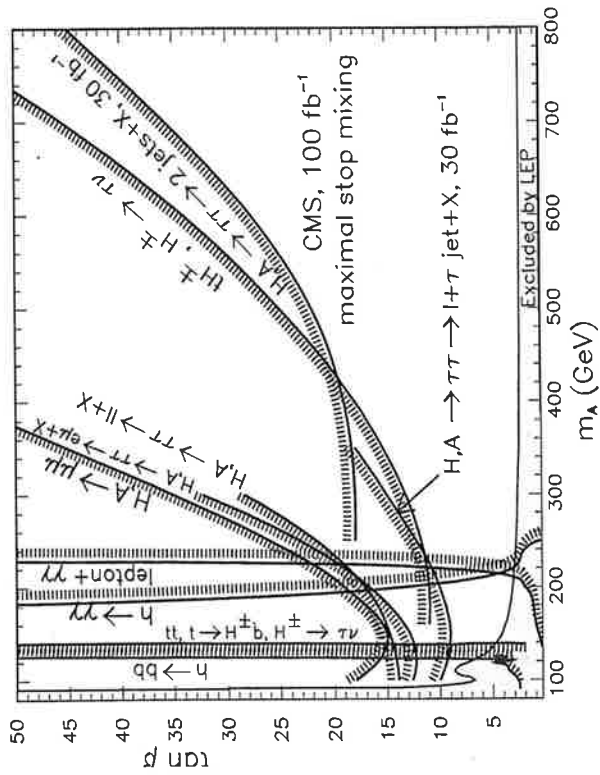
CMS, 100 fb$^{-1}$
maximal stop mixing

$H,A \to \tau\tau \to 2$ jets+X, 30 fb$^{-1}$

$H^{\pm}$

$H,A$

$H^{\pm} \to \tau\nu$

$H,A \to \tau\tau \to ll+X$

$H,A \to \tau\tau \to e\mu+X$

$H,A \to \mu\mu$

lepton+$\gamma\gamma$

$h \to \gamma\gamma$

tt, $t \to H^{\pm}b$, $H^{\pm} \to \tau\nu$

$h \to bb$

$H,A \to \tau\tau \to l+\tau$ jet+X, 30 fb$^{-1}$

Excluded by LEP

tan β

50
45
40
35
30
25
20
15
10
5

100
200
300
400
500
600
700
800

$m_A$ (GeV)